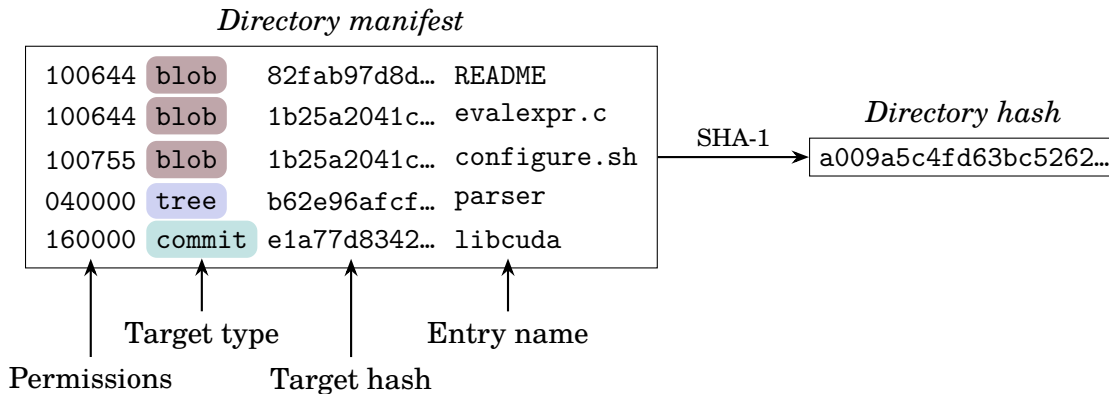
*Directory manifest*

| | | | |
|---|---|---|---|
| 100644 | blob | 82fab97d8d… | README |
| 100644 | blob | 1b25a2041c… | evalexpr.c |
| 100755 | blob | 1b25a2041c… | configure.sh |
| 040000 | tree | b62e96afcf… | parser |
| 160000 | commit | e1a77d8342… | libcuda |

SHA-1

*Directory hash*

a009a5c4fd63bc5262…

Target type

Entry name

Permissions

Target hash